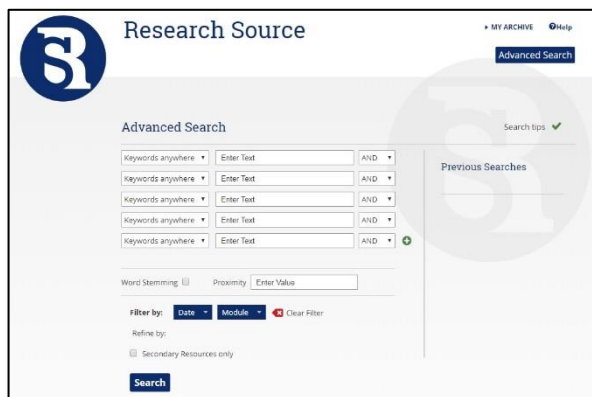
Research Source

▸ MY ARCHIVE ❓Help

Advanced Search

Advanced Search

Search tips ✔

| Keywords anywhere ▾ | Enter Text | AND ▾ |
|---|---|---|
| Keywords anywhere ▾ | Enter Text | AND ▾ |
| Keywords anywhere ▾ | Enter Text | AND ▾ |
| Keywords anywhere ▾ | Enter Text | AND ▾ |
| Keywords anywhere ▾ | Enter Text | AND ▾ |

Previous Searches

Word Stemming

Proximity Enter Value

Filter by: Date ▾ Module ▾ Clear Filter

Refine by:

Secondary Resources only

Search